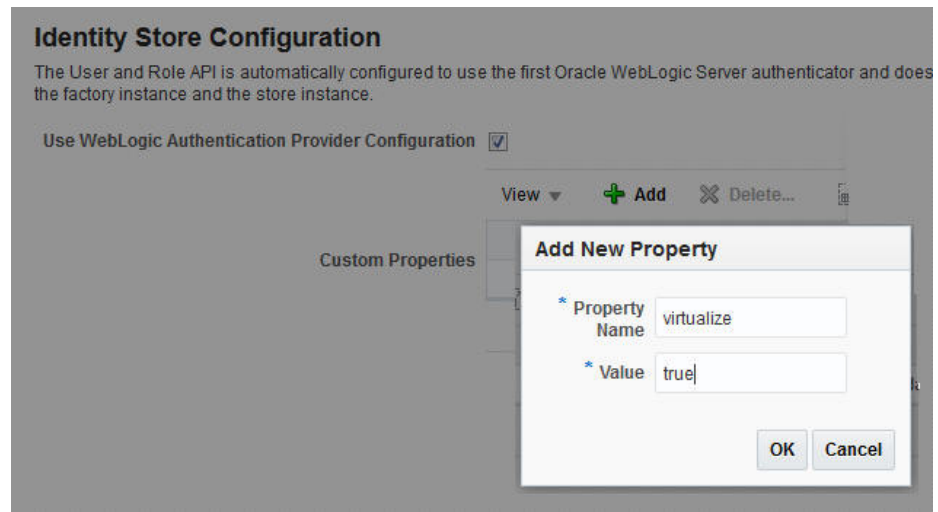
Identity Store Configuration

The User and Role API is automatically configured to use the first Oracle WebLogic Server authenticator and does the factory instance and the store instance.

Use WebLogic Authentication Provider Configuration

View ▼ Add Delete...

Custom Properties

Add New Property

* Property Name virtualize

* Value true

OK Cancel